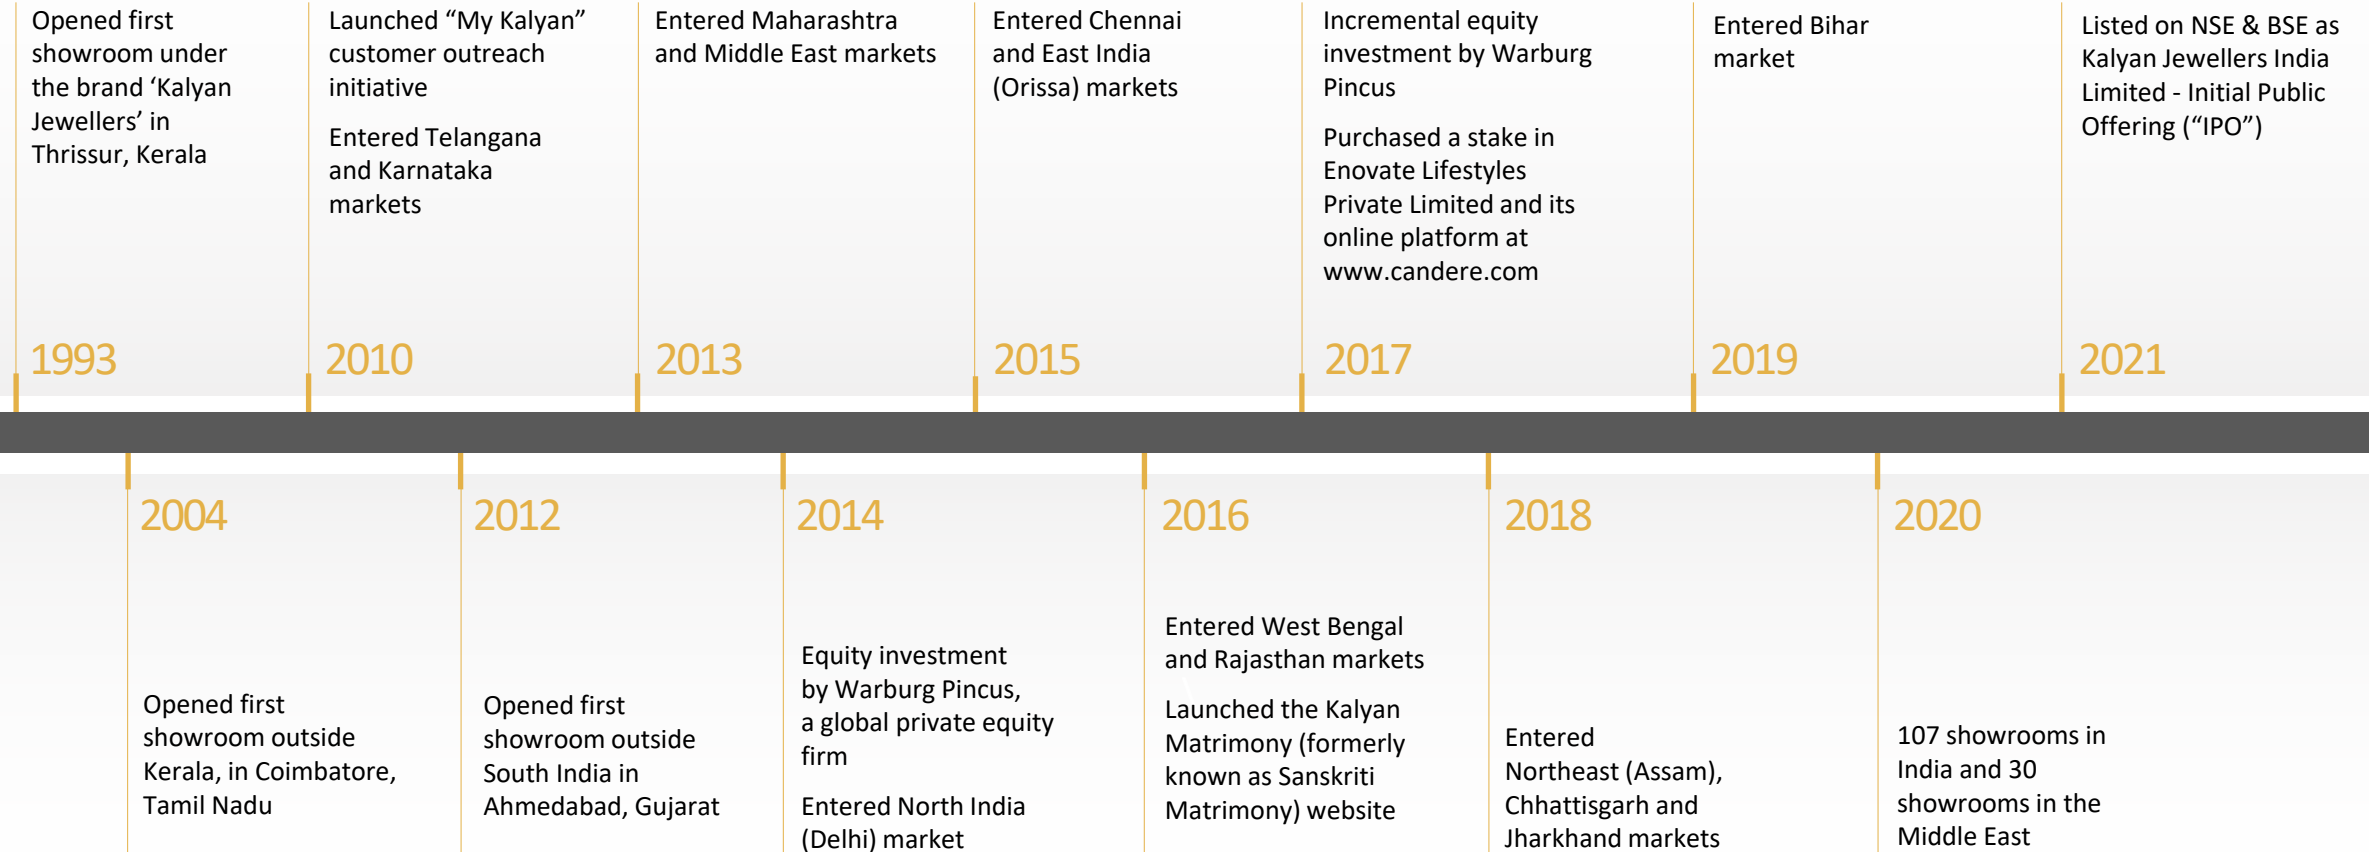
Opened first showroom under the brand ‘Kalyan Jewellers’ in Thrissur, Kerala

1993

Launched “My Kalyan” customer outreach initiative

Entered Telangana and Karnataka markets

2010

Entered Maharashtra and Middle East markets

2013

Entered Chennai and East India (Orissa) markets

2015

Incremental equity investment by Warburg Pincus

Purchased a stake in Enovate Lifestyles Private Limited and its online platform at www.candere.com

2017

Entered Bihar market

2019

Listed on NSE & BSE as Kalyan Jewellers India Limited - Initial Public Offering (“IPO”)

2021

2004

Opened first showroom outside Kerala, in Coimbatore, Tamil Nadu

2012

Opened first showroom outside South India in Ahmedabad, Gujarat

2014

Equity investment by Warburg Pincus, a global private equity firm

Entered North India (Delhi) market

2016

Entered West Bengal and Rajasthan markets

Launched the Kalyan Matrimony (formerly known as Sanskriti Matrimony) website

2018

Entered Northeast (Assam), Chhattisgarh and Jharkhand markets

2020

107 showrooms in India and 30 showrooms in the Middle East